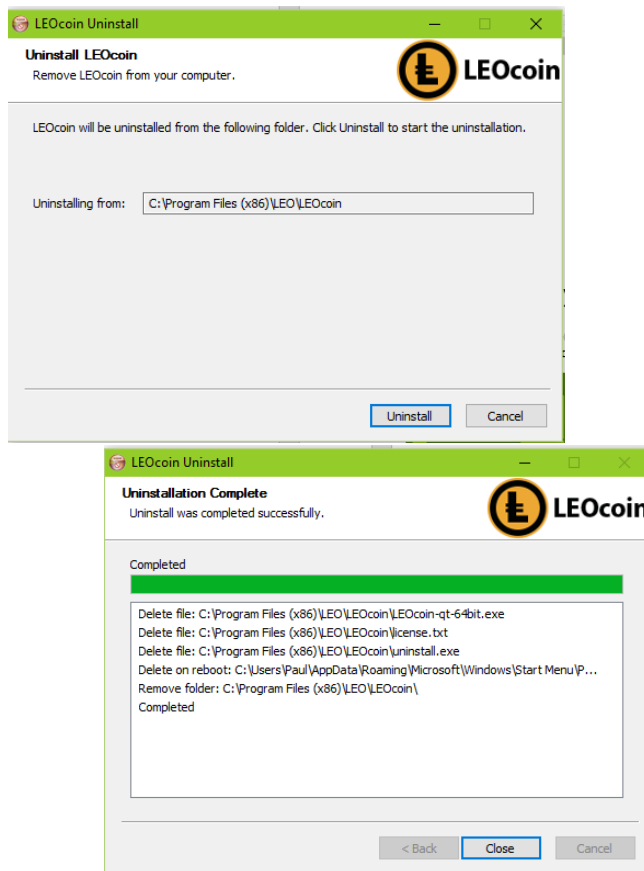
LEOcoin Uninstall

Uninstall LEOcoin
Remove LEOcoin from your computer.

LEOcoin

LEOcoin will be uninstalled from the following folder. Click Uninstall to start the uninstallation.

Uninstalling from: C:\Program Files (x86)\LEO\LEOcoin

Uninstall Cancel

LEOcoin Uninstall

Uninstallation Complete
Uninstall was completed successfully.

LEOcoin

Completed

Delete file: C:\Program Files (x86)\LEO\LEOcoin\LEOcoin-qt-64bit.exe
Delete file: C:\Program Files (x86)\LEO\LEOcoin\license.txt
Delete file: C:\Program Files (x86)\LEO\LEOcoin\uninstall.exe
Delete on reboot: C:\Users\Paul\AppData\Roaming\Microsoft\Windows\Start Menu\P...
Remove folder: C:\Program Files (x86)\LEO\LEOcoin\
Completed

< Back Close Cancel